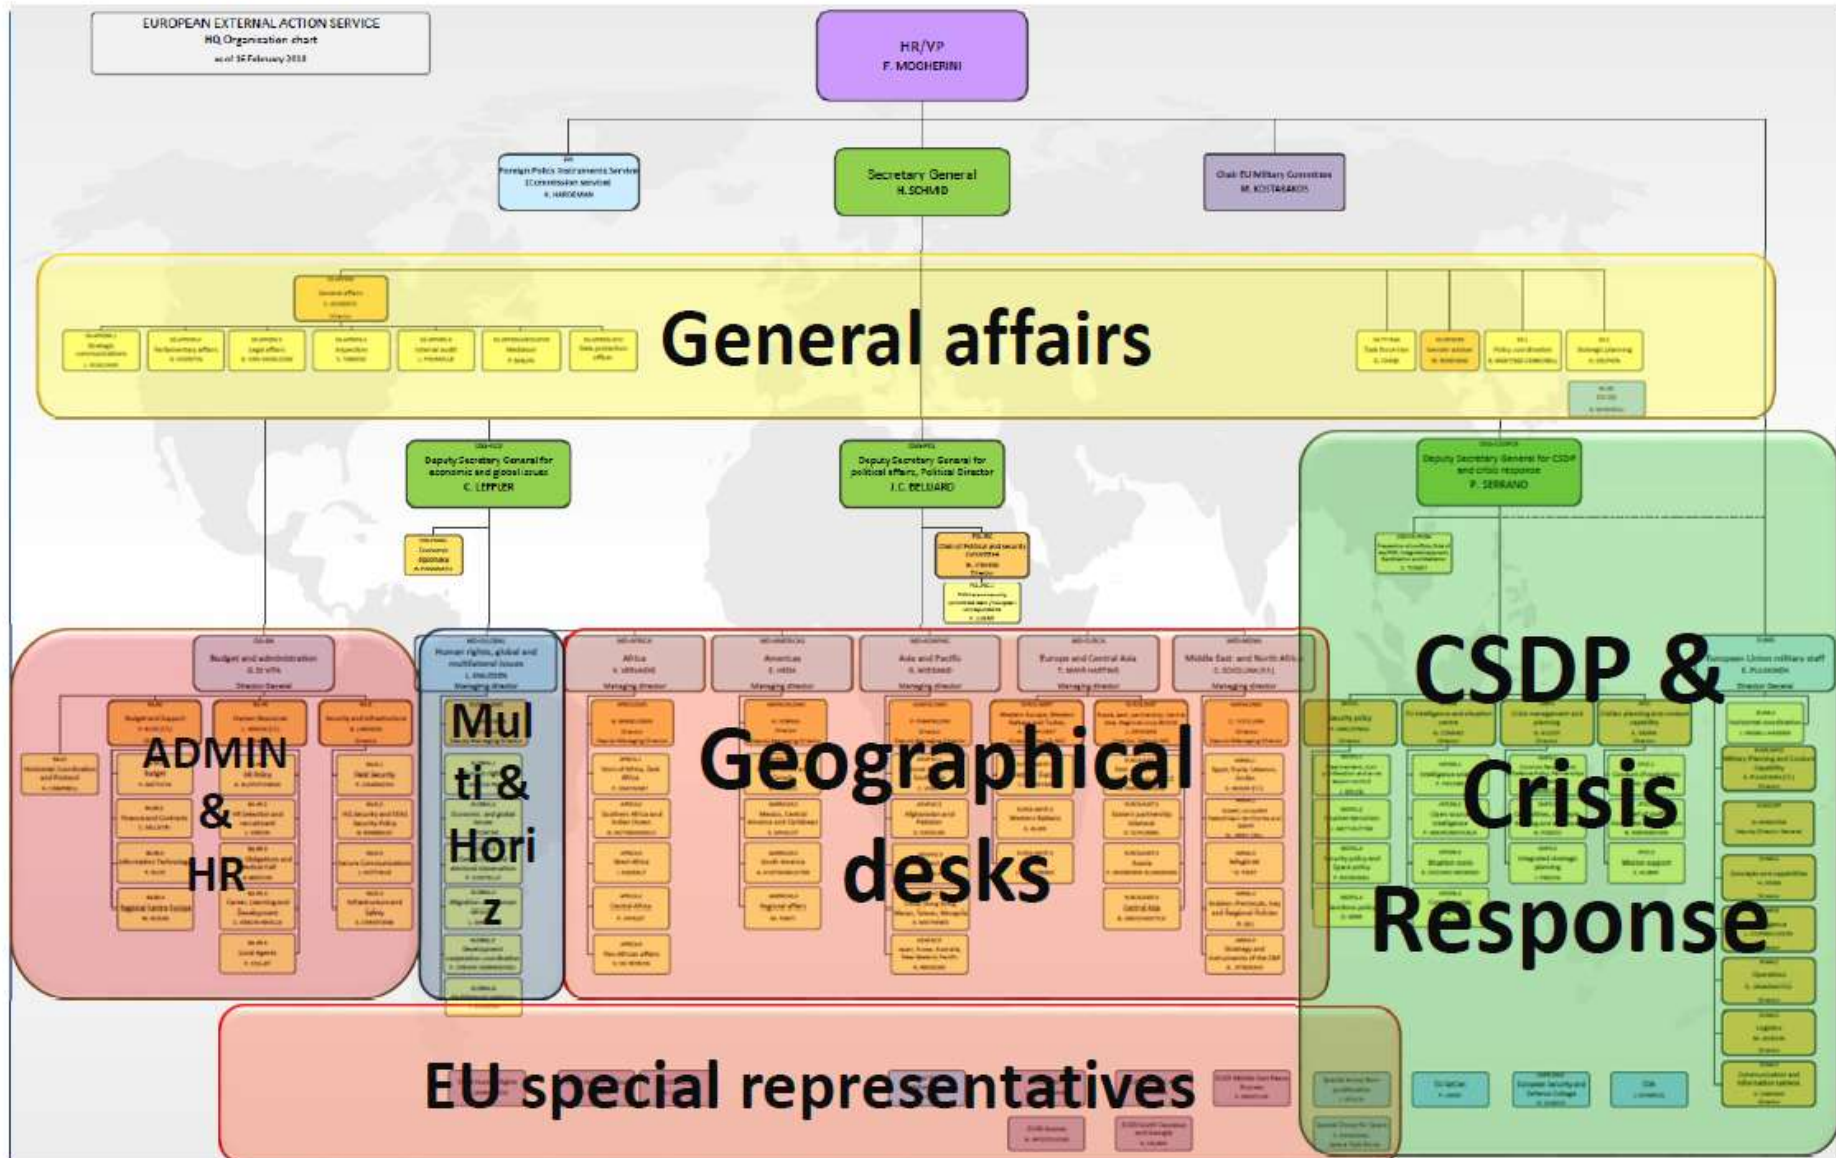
EUROPEAN EXTERNAL ACTION SERVICE
HQ Organisation chart
as of 16 February 2018

HR/VP
F. MOGHERINI

Foreign Policy Instruments Service (Commission service)
H. HARDEMAN

Secretary General
H. SCHMID

Chair EU Military Committee
M. KOSTARAKOS

General affairs

Deputy Secretary General for economic and global issues
C. LEFFLER

Deputy Secretary General for political affairs, Political Director
J.C. BELLIARD

Deputy Secretary General for CSDP and crisis response
P. SERRANO

Budget and administration
G. DI VITA
Director General

Human rights, global and multilateral issues
L. ENGSTRÖM
Managing director

Africa
Managing director

Americas
Managing director

Asia and Pacific
Managing director

Europe and Central Asia
Managing director

Middle East and North Africa
Managing director

European Union military staff
Director General

ADMIN & HR

Multi & Horiz

Geographical desks

CSDP & Crisis Response

EU special representatives